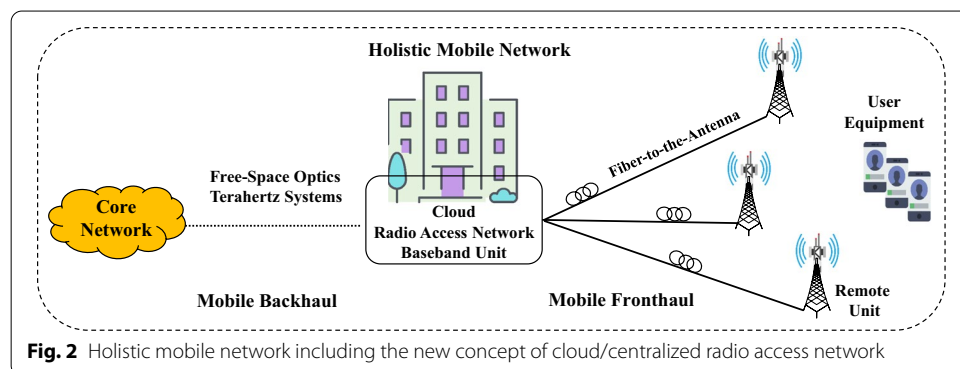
Holistic Mobile Network

Free-Space Optics
Terahertz Systems

Core Network

Cloud
Radio Access Network
Baseband Unit

Fiber-to-the-Antenna

User Equipment

Remote Unit

Mobile Backhaul

Mobile Fronthaul

**Fig. 2** Holistic mobile network including the new concept of cloud/centralized radio access network